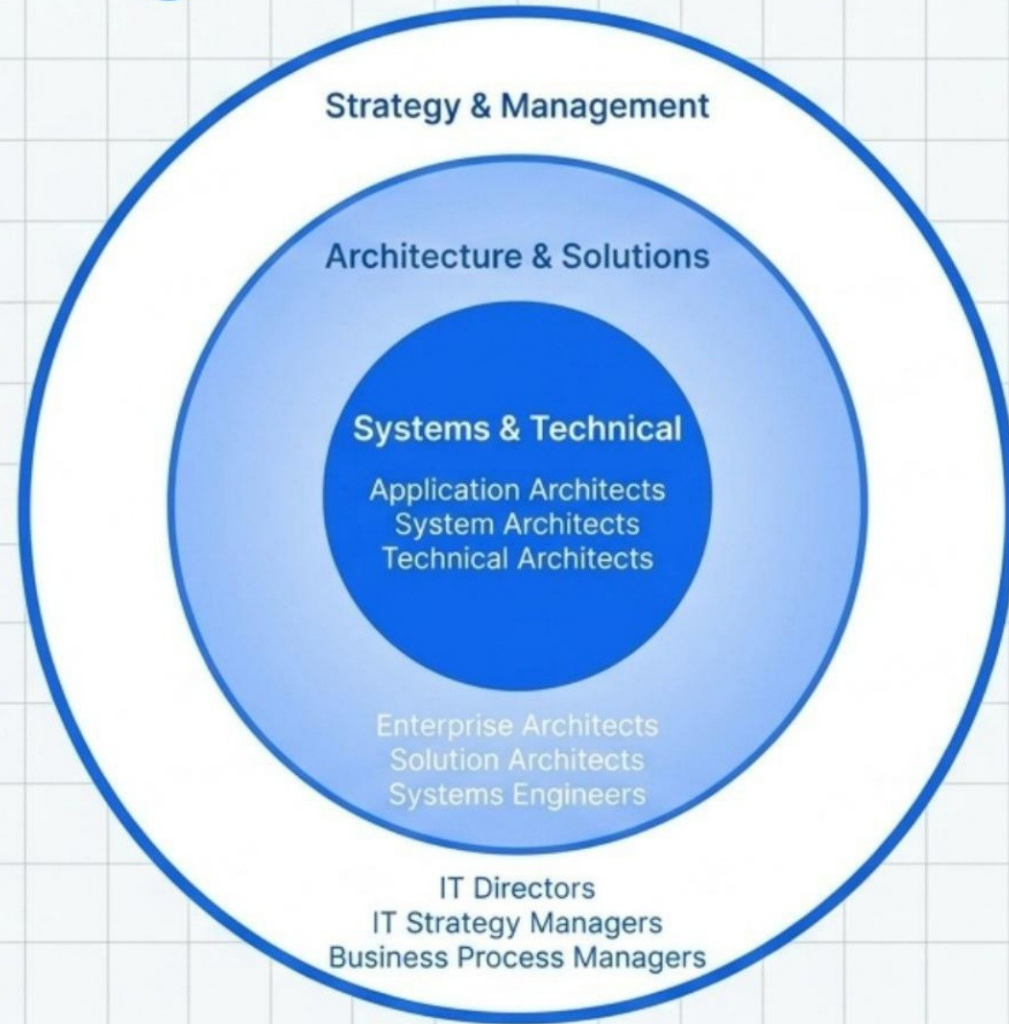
Strategy & Management

Architecture & Solutions

Systems & Technical

Application Architects
System Architects
Technical Architects

Enterprise Architects
Solution Architects
Systems Engineers

IT Directors
IT Strategy Managers
Business Process Managers